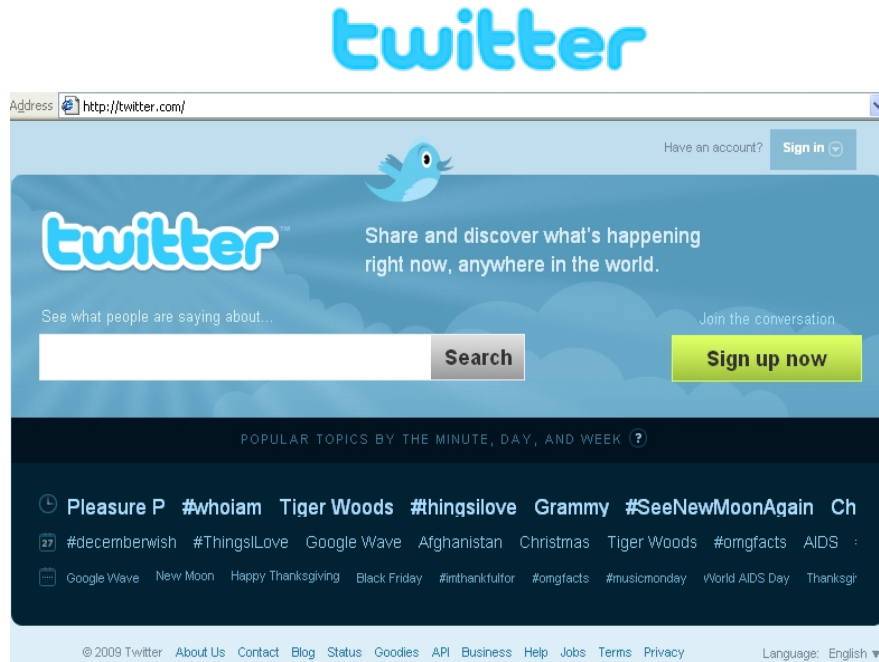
twitter

Address http://twitter.com/

Have an account? Sign in

twitter

Share and discover what's happening right now, anywhere in the world.

See what people are saying about...

Search

Join the conversation

Sign up now

POPULAR TOPICS BY THE MINUTE, DAY, AND WEEK ?

Pleasure P #whoiam Tiger Woods #thingsilove Grammy #SeeNewMoonAgain Ch

27 #decemberwish #ThingsILove Google Wave Afghanistan Christmas Tiger Woods #omgfacts AIDS

Google Wave New Moon Happy Thanksgiving Black Friday #imthankfulfor #omgfacts #musicmonday World AIDS Day Thanksgi

© 2009 Twitter About Us Contact Blog Status Goodies API Business Help Jobs Terms Privacy

Language: English